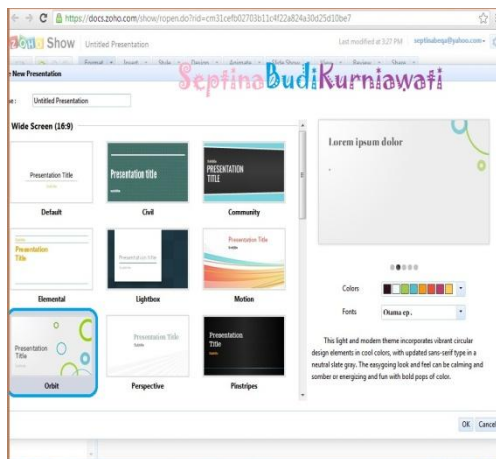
https://docs.zoho.com/show/ropen.do?rid=cm31cefb02703b11c4f22a824a30d25d10be7

Show Untitled Presentation

Last modified at 3:27 PM septinabnpi@yahoo.com

Format Insert Style Design Animate Slide Show Review Share

Septina Budi Kurniawati

New Presentation

e: Untitled Presentation

Wide Screen (16:9)

Presentation Title

Default

Presentation title

Civil

PRESENTATION TITLE

Community

Presentation Title

Elemental

Lightbox

Presentation Title

Motion

Presentation Title

Orbit

Presentation Title

Perspective

Presentation Title

Pinstripes

Lorem ipsum dolor

Colors

Fonts Ouma ep.

This light and modern theme incorporates vibrant circular design elements in cool colors, with updated sans-serif type in a neutral slate gray. The easygoing look and feel can be calming and somber or energizing and fun with bold pops of color.

OK Cancel